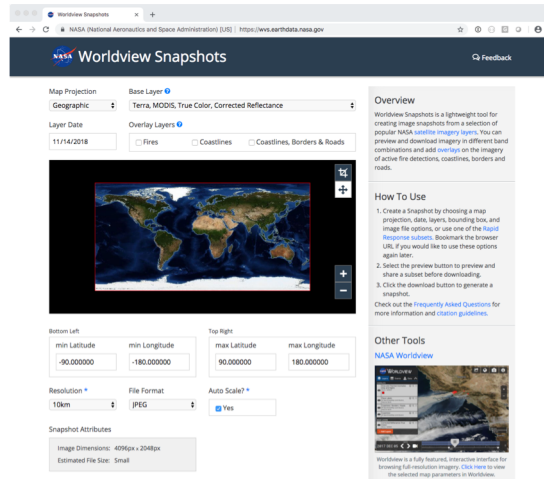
Worldview Snapshots
NASA (National Aeronautics and Space Administration) [US] | https://wvs.earthdata.nasa.gov

NASA Worldview Snapshots

Feedback

Map Projection
Geographic
Base Layer
Terra, MODIS, True Color, Corrected Reflectance
Layer Date
11/14/2018
Overlay Layers
Fires
Coastlines
Coastlines, Borders & Roads

+
−

Bottom Left
min Latitude
-90.000000
min Longitude
-180.000000
Top Right
max Latitude
90.000000
max Longitude
180.000000

Resolution *
10km
File Format
JPEG
Auto Scale? *
Yes

Snapshot Attributes
Image Dimensions: 4096px x 2048px
Estimated File Size: Small

Overview
Worldview Snapshots is a lightweight tool for creating image snapshots from a selection of popular NASA satellite imagery layers. You can preview and download imagery in different band combinations and add overlays on the imagery of active fire detections, coastlines, borders and roads.

How To Use
1. Create a Snapshot by choosing a map projection, date, layers, bounding box, and image file options, or use one of the Rapid Response subsets. Bookmark the browser URL if you would like to use these options again later.
2. Select the preview button to preview and share a subset before downloading.
3. Click the download button to generate a snapshot.
Check out the Frequently Asked Questions for more information and citation guidelines.

Other Tools
NASA Worldview
WORLDVIEW
Worldview is a fully featured, interactive interface for browsing full-resolution imagery. Click Here to view the selected map parameters in Worldview.